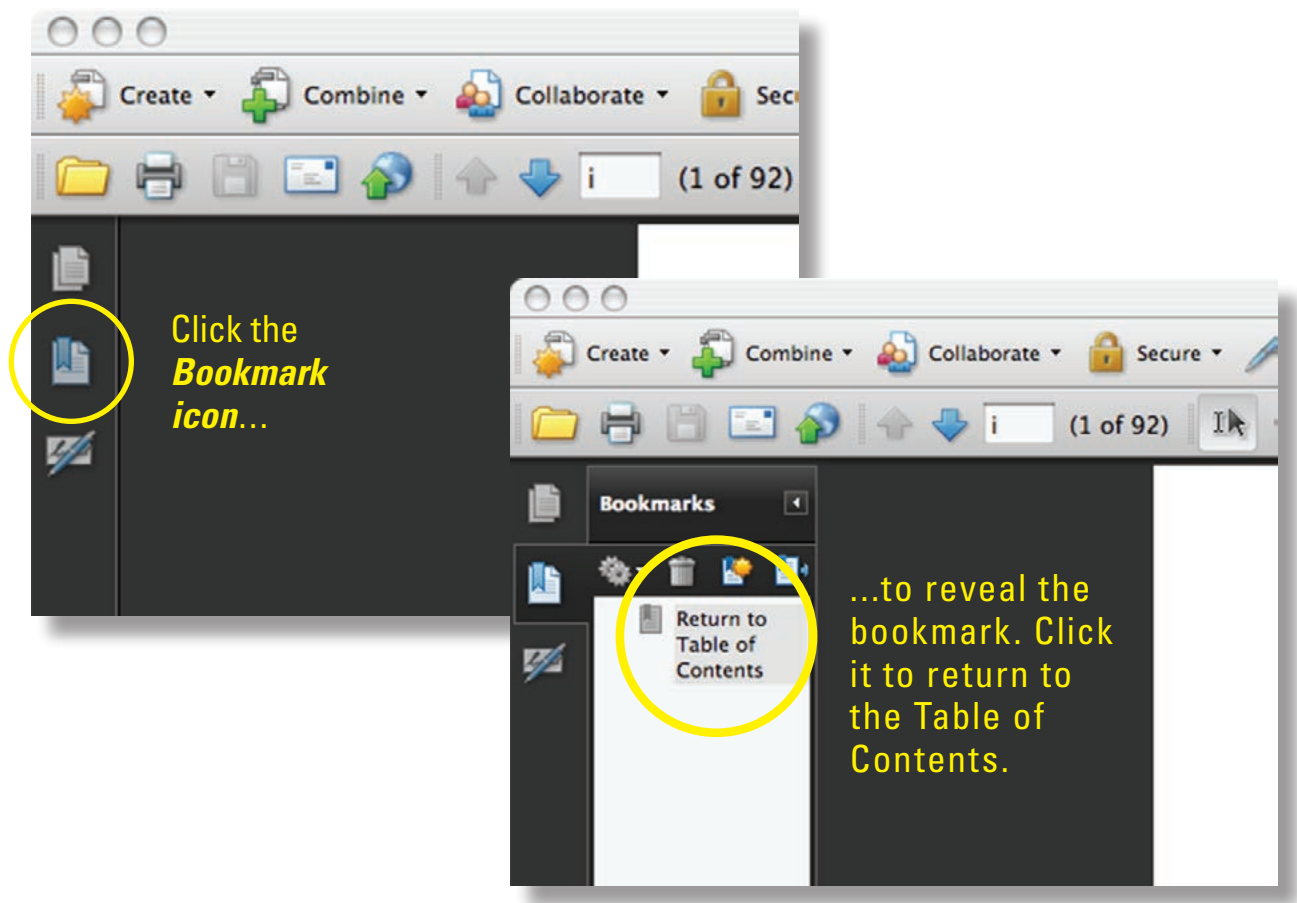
Create ▾ Combine ▾ Collaborate ▾ Sec

i (1 of 92)

Click the ***Bookmark icon***...

Create ▾ Combine ▾ Collaborate ▾ Secure ▾

i (1 of 92)

Bookmarks

Return to Table of Contents

...to reveal the bookmark. Click it to return to the Table of Contents.